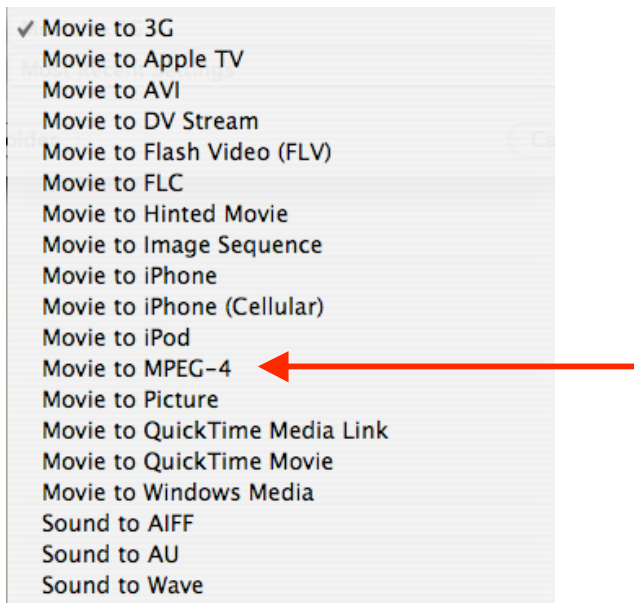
✓ Movie to 3G
Movie to Apple TV
Movie to AVI
Movie to DV Stream
Movie to Flash Video (FLV)
Movie to FLC
Movie to Hinted Movie
Movie to Image Sequence
Movie to iPhone
Movie to iPhone (Cellular)
Movie to iPod
Movie to MPEG-4
Movie to Picture
Movie to QuickTime Media Link
Movie to QuickTime Movie
Movie to Windows Media
Sound to AIFF
Sound to AU
Sound to Wave